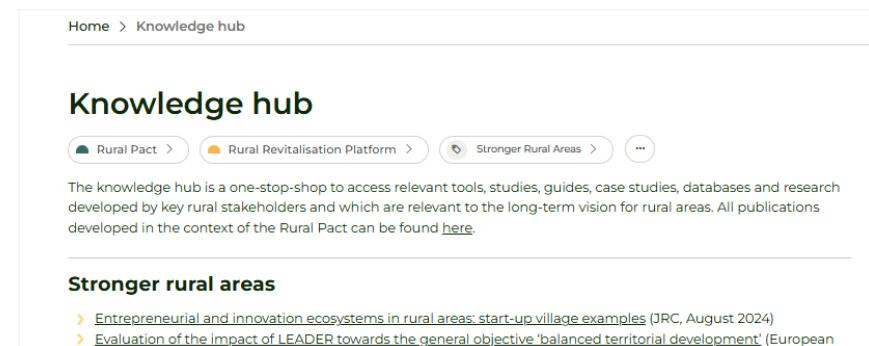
Home > Knowledge hub

Knowledge hub

Rural Pact > Rural Revitalisation Platform > Stronger Rural Areas > ···

The knowledge hub is a one-stop-shop to access relevant tools, studies, guides, case studies, databases and research developed by key rural stakeholders and which are relevant to the long-term vision for rural areas. All publications developed in the context of the Rural Pact can be found here.

Stronger rural areas

› Entrepreneurial and innovation ecosystems in rural areas: start-up village examples (JRC, August 2024)
› Evaluation of the impact of LEADER towards the general objective 'balanced territorial development' (European